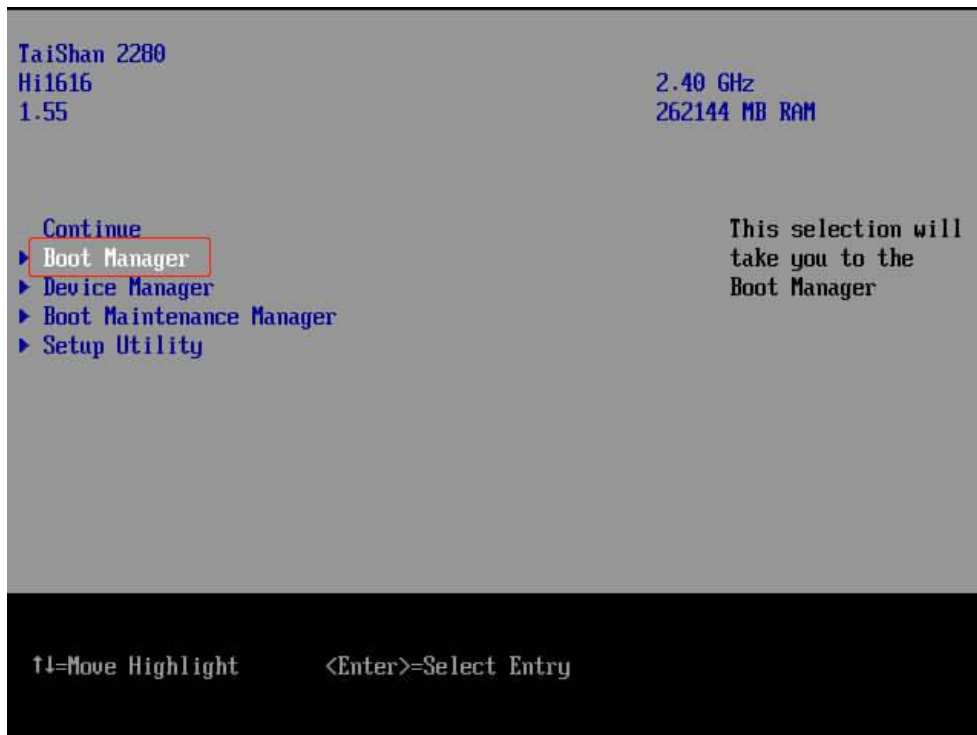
TaiShan 2280
Hi1616
1.55

2.40 GHz
262144 MB RAM

Continue
▶ Boot Manager
▶ Device Manager
▶ Boot Maintenance Manager
▶ Setup Utility

This selection will take you to the Boot Manager

↑↓=Move Highlight <Enter>=Select Entry